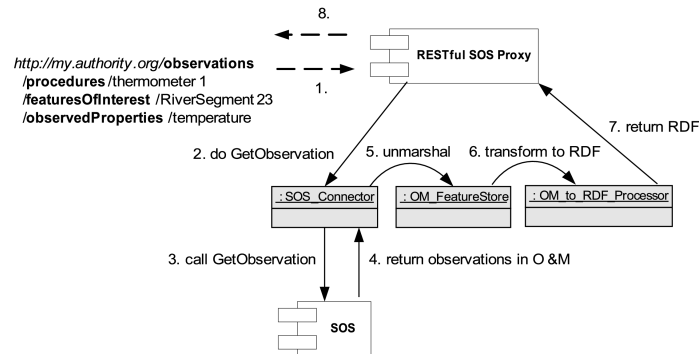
8.

http://my.authority.org/observations
/procedures/thermometer 1
/featuresOfInterest /RiverSegment 23
/observedProperties /temperature

1.

RESTful SOS Proxy

2. do GetObservation

5. unmarshal

6. transform to RDF

7. return RDF

: SOS_Connector

: OM_FeatureStore

: OM_to_RDF_Processor

3. call GetObservation

4. return observations in O &M

SOS